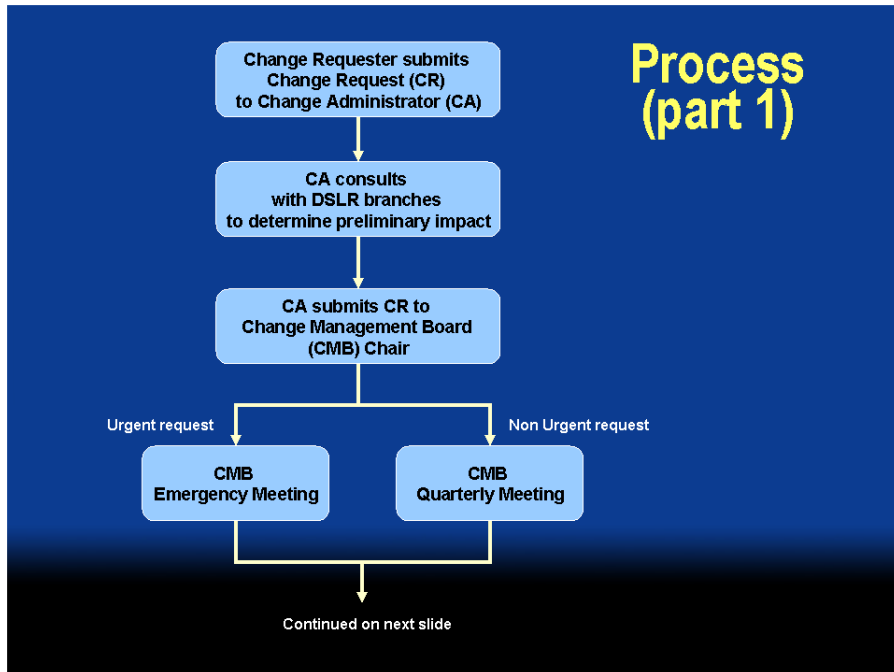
Process (part 1)

Change Requester submits Change Request (CR) to Change Administrator (CA)

CA consults with DSLR branches to determine preliminary impact

CA submits CR to Change Management Board (CMB) Chair

Urgent request

Non Urgent request

CMB Emergency Meeting

CMB Quarterly Meeting

Continued on next slide